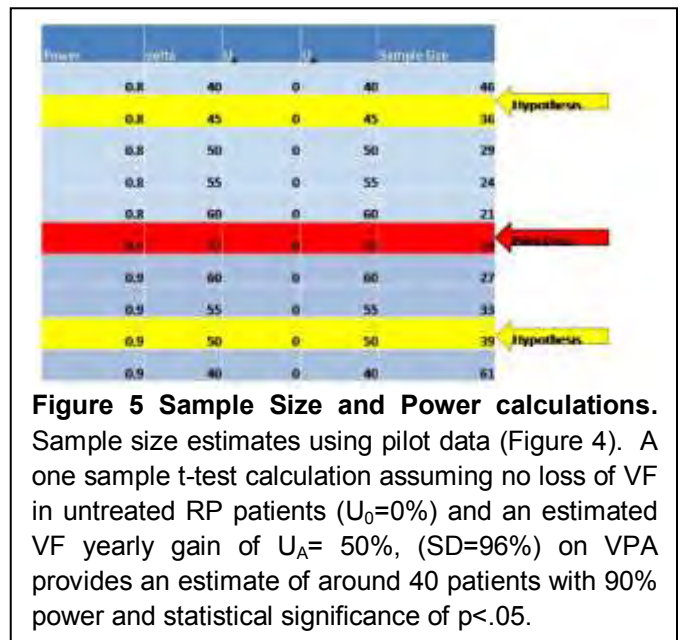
| Power | Delta | $U_0$ | $U_A$ | Sample Size |
|---|---|---|---|---|
| 0.8 | 40 | 0 | 40 | 46 |
| 0.8 | 45 | 0 | 45 | 36 |
| 0.8 | 50 | 0 | 50 | 29 |
| 0.8 | 55 | 0 | 55 | 24 |
| 0.8 | 60 | 0 | 60 | 21 |
| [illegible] | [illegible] | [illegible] | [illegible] | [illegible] |
| 0.9 | 60 | 0 | 60 | 27 |
| 0.9 | 55 | 0 | 55 | 33 |
| 0.9 | 50 | 0 | 50 | 39 |
| 0.9 | 40 | 0 | 40 | 61 |

Hypothesis

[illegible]

Hypothesis

**Figure 5 Sample Size and Power calculations.** Sample size estimates using pilot data (Figure 4). A one sample t-test calculation assuming no loss of VF in untreated RP patients ($U_0$=0%) and an estimated VF yearly gain of $U_A$= 50%, (SD=96%) on VPA provides an estimate of around 40 patients with 90% power and statistical significance of p<.05.